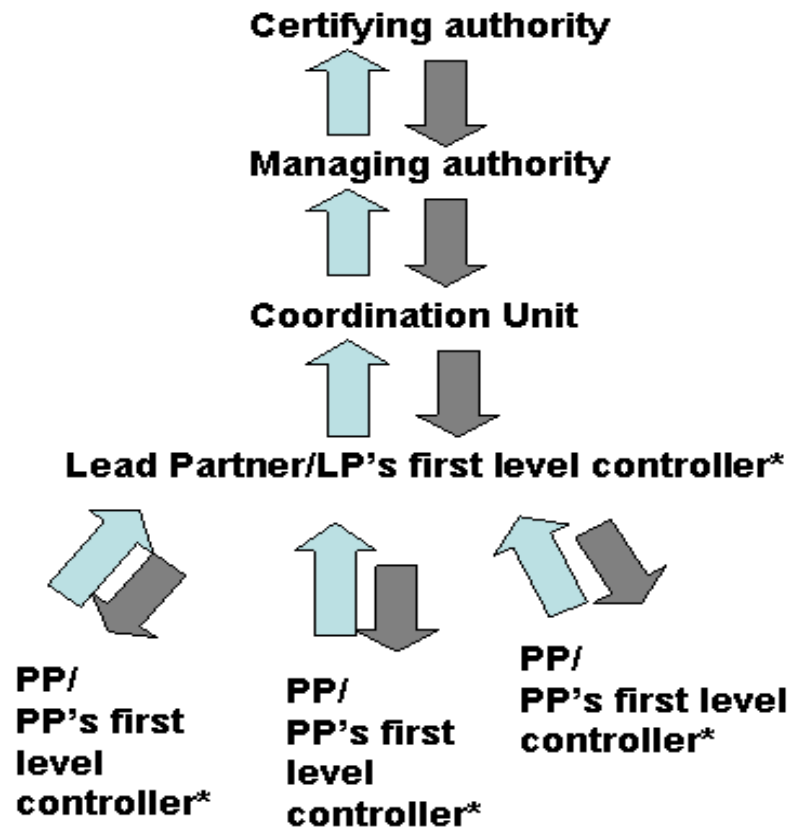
Certifying authority

Managing authority

Coordination Unit

Lead Partner/LP’s first level controller*

PP/
PP’s first level controller*

PP/
PP’s first level controller*

PP/
PP’s first level controller*